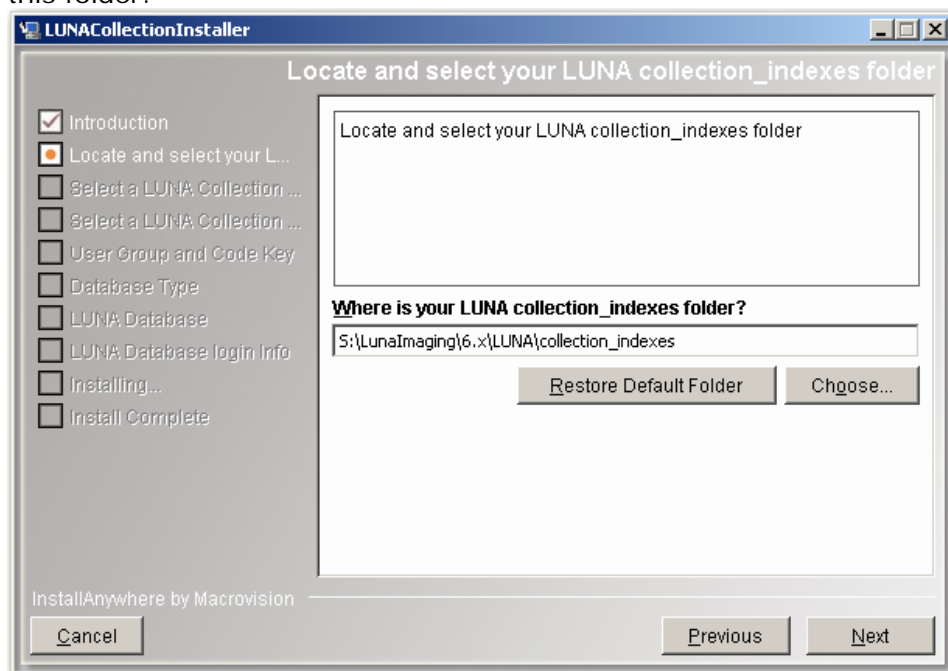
this folder.

LUNACollectionInstaller

Locate and select your LUNA collection_indexes folder

Introduction
Locate and select your L...
Select a LUNA Collection ...
Select a LUNA Collection ...
User Group and Code Key
Database Type
LUNA Database
LUNA Database login Info
Installing...
Install Complete

Locate and select your LUNA collection_indexes folder

Where is your LUNA collection_indexes folder?

S:\LunaImaging\6.x\LUNA\collection_indexes

Restore Default Folder

Choose...

InstallAnywhere by Macrovision

Cancel

Previous

Next